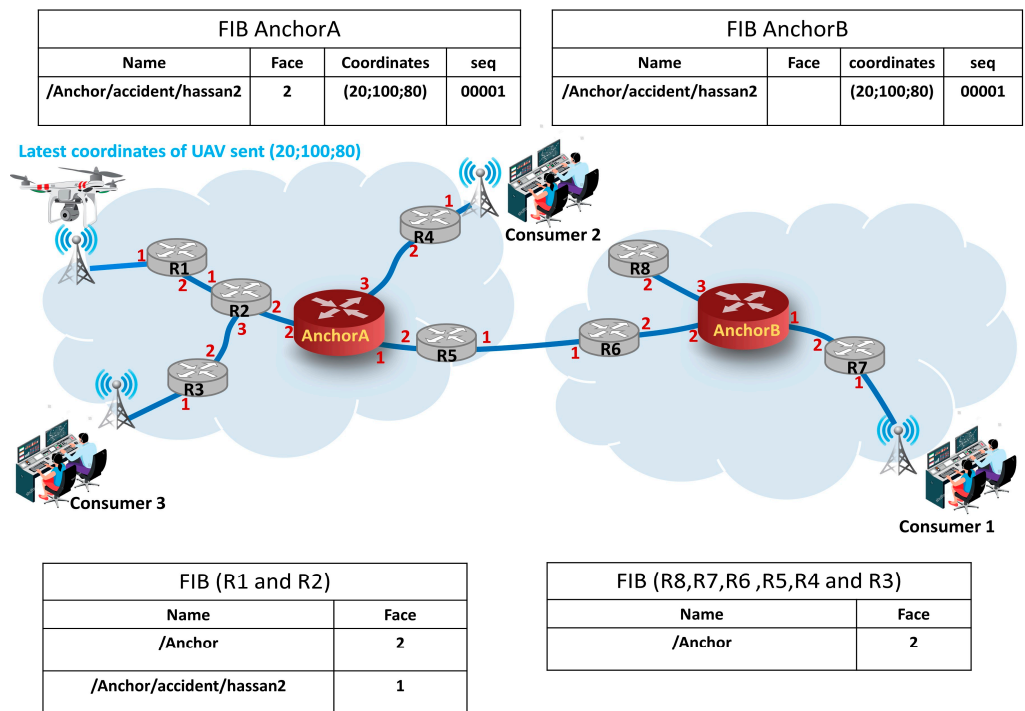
FIB AnchorA

| Name | Face | Coordinates | seq |
|---|---|---|---|
| /Anchor/accident/hassan2 | 2 | (20;100;80) | 00001 |

FIB AnchorB

| Name | Face | coordinates | seq |
|---|---|---|---|
| /Anchor/accident/hassan2 | | (20;100;80) | 00001 |

Latest coordinates of UAV sent (20;100;80)

1 R1 1 2 R2 2 3 2 R3 1 2 AnchorA 3 1 2 R5 1 1 R4 2 Consumer 2 R8 2 3 AnchorB 1 2 2 R6 1 2 R7 1 Consumer 3 Consumer 1

FIB (R1 and R2)

| Name | Face |
|---|---|
| /Anchor | 2 |
| /Anchor/accident/hassan2 | 1 |

FIB (R8,R7,R6 ,R5,R4 and R3)

| Name | Face |
|---|---|
| /Anchor | 2 |